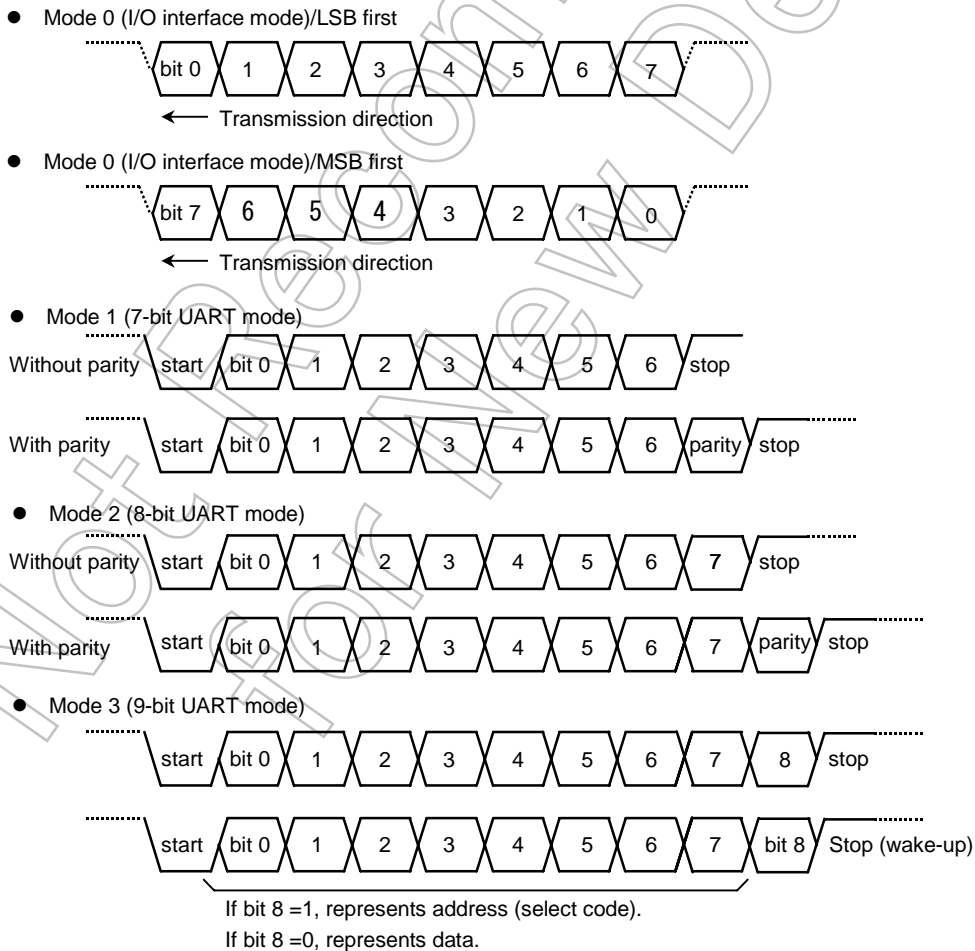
Mode 0 (I/O interface mode)/LSB first

bit 0 1 2 3 4 5 6 7

Transmission direction

Mode 0 (I/O interface mode)/MSB first

bit 7 6 5 4 3 2 1 0

Transmission direction

Mode 1 (7-bit UART mode)

Without parity start bit 0 1 2 3 4 5 6 stop

With parity start bit 0 1 2 3 4 5 6 parity stop

Mode 2 (8-bit UART mode)

Without parity start bit 0 1 2 3 4 5 6 7 stop

With parity start bit 0 1 2 3 4 5 6 7 parity stop

Mode 3 (9-bit UART mode)

start bit 0 1 2 3 4 5 6 7 8 stop

start bit 0 1 2 3 4 5 6 7 bit 8 Stop (wake-up)

If bit 8 =1, represents address (select code).
If bit 8 =0, represents data.

Not Recommended for New Design